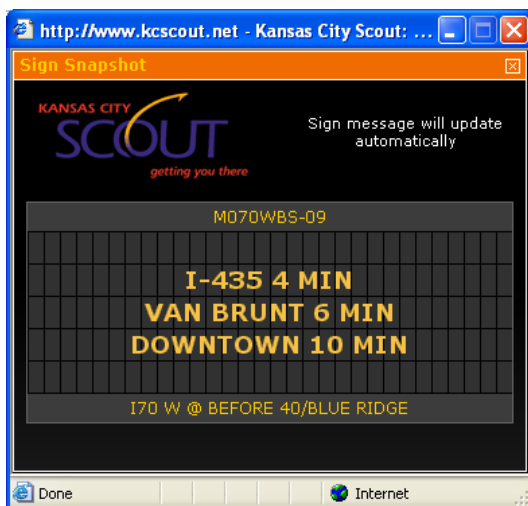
http://www.kcscout.net - Kansas City Scout: ...

Sign Snapshot

KANSAS CITY
SCOUT
getting you there

Sign message will update automatically

M070WBS-09

I-435 4 MIN
VAN BRUNT 6 MIN
DOWNTOWN 10 MIN

I70 W @ BEFORE 40/BLUE RIDGE

Done

Internet